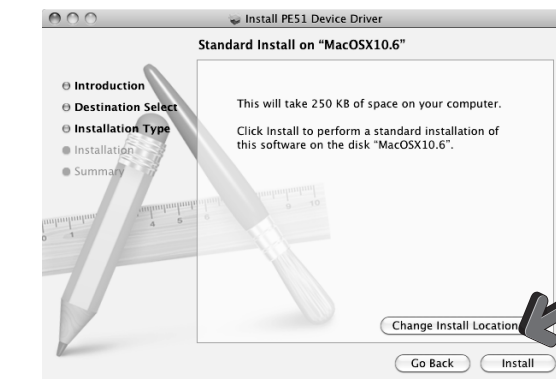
Install PE51 Device Driver

Standard Install on "MacOSX10.6"

Introduction
Destination Select
Installation Type
Installation
Summary

This will take 250 KB of space on your computer.

Click Install to perform a standard installation of this software on the disk "MacOSX10.6".

Change Install Location

Go Back
Install